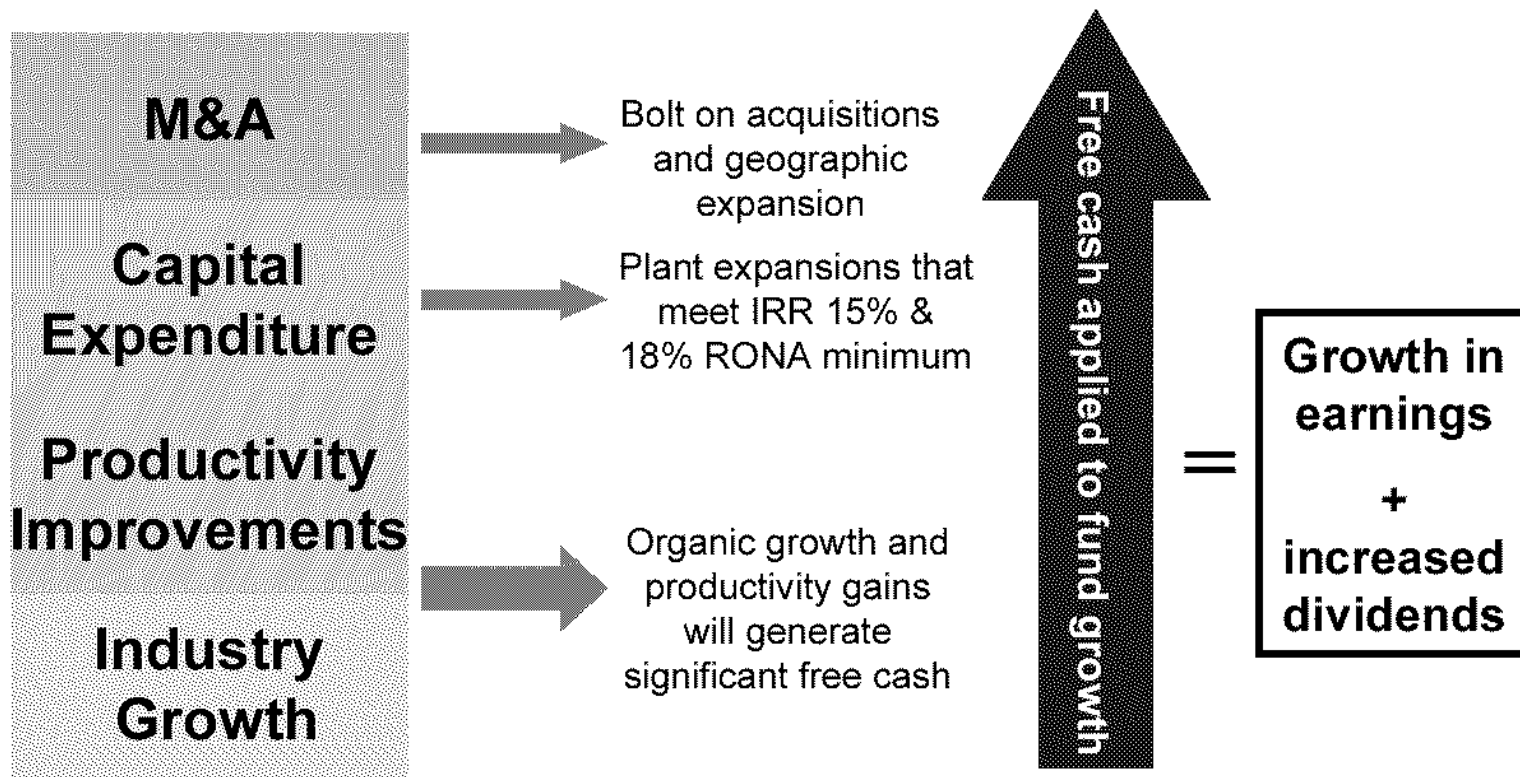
M&A

Capital Expenditure

Productivity Improvements

Industry Growth

Bolt on acquisitions and geographic expansion

Plant expansions that meet IRR 15% & 18% RONA minimum

Organic growth and productivity gains will generate significant free cash

Free cash applied to fund growth

=

Growth in earnings
+
increased dividends